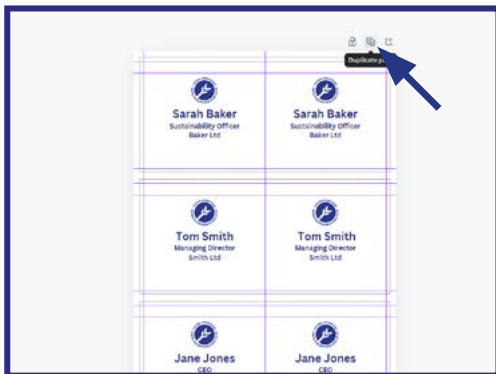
Duplicate p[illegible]

Sarah Baker
Sustainability Officer
Baker Ltd

Sarah Baker
Sustainability Officer
Baker Ltd

Tom Smith
Managing Director
Smith Ltd

Tom Smith
Managing Director
Smith Ltd

Jane Jones
CEO

Jane Jones
CEO